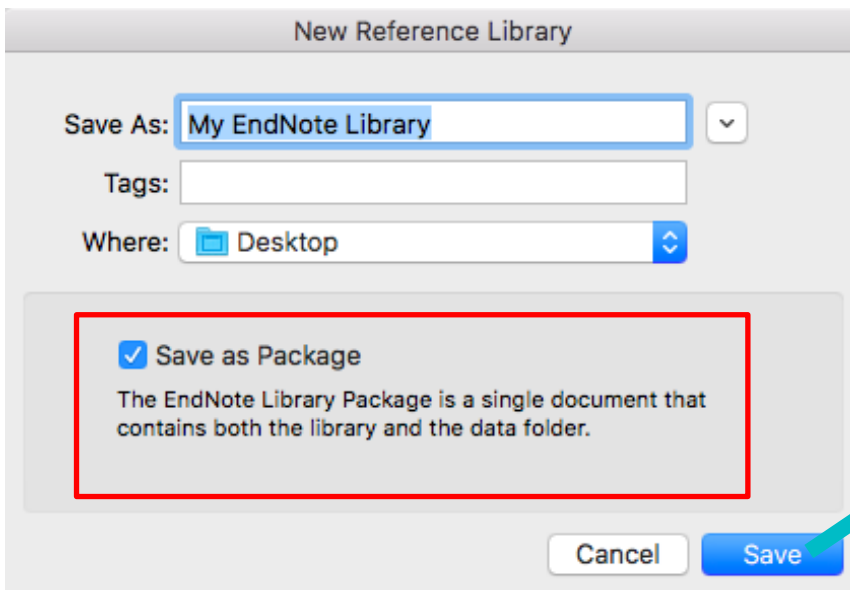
New Reference Library

Save As: My EndNote Library

Tags:

Where: Desktop

Save as Package

The EndNote Library Package is a single document that contains both the library and the data folder.

Cancel

Save